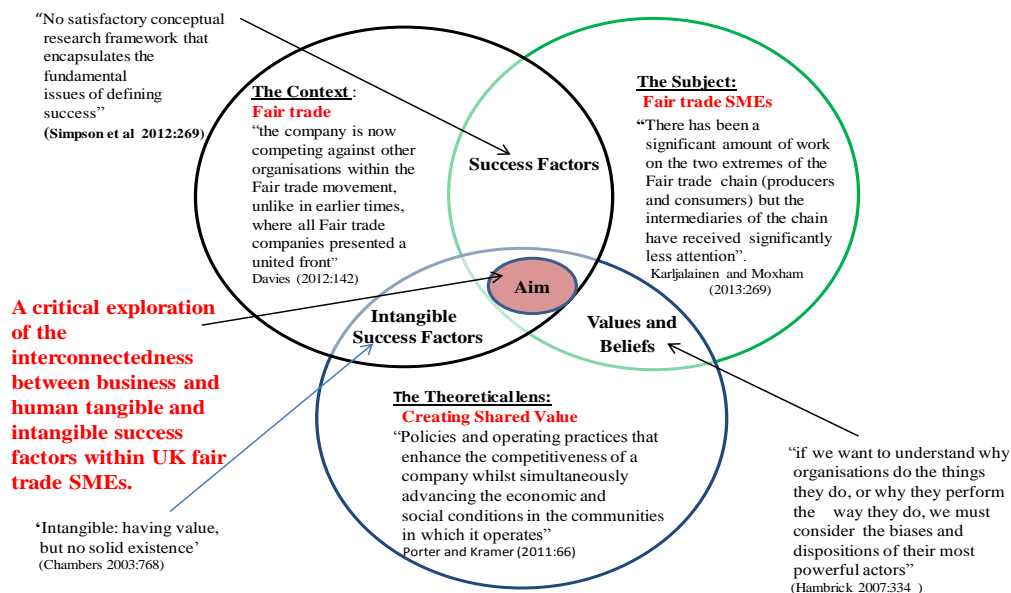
"No satisfactory conceptual research framework that encapsulates the fundamental issues of defining success"
(Simpson et al 2012:269)

The Context:
Fair trade
"the company is now competing against other organisations within the Fair trade movement, unlike in earlier times, where all Fair trade companies presented a united front"
Davies (2012:142)

Success Factors

The Subject:
Fair trade SMEs
"There has been a significant amount of work on the two extremes of the Fair trade chain (producers and consumers) but the intermediaries of the chain have received significantly less attention".
Karljalainen and Moxham (2013:269)

Aim

A critical exploration of the interconnectedness between business and human tangible and intangible success factors within UK fair trade SMEs.

Intangible Success Factors

Values and Beliefs

The Theoretical lens:
Creating Shared Value
"Policies and operating practices that enhance the competitiveness of a company whilst simultaneously advancing the economic and social conditions in the communities in which it operates"
Porter and Kramer (2011:66)

'Intangible: having value, but no solid existence'
(Chambers 2003:768)

"if we want to understand why organisations do the things they do, or why they perform the way they do, we must consider the biases and dispositions of their most powerful actors"
(Hambrick 2007:334 )